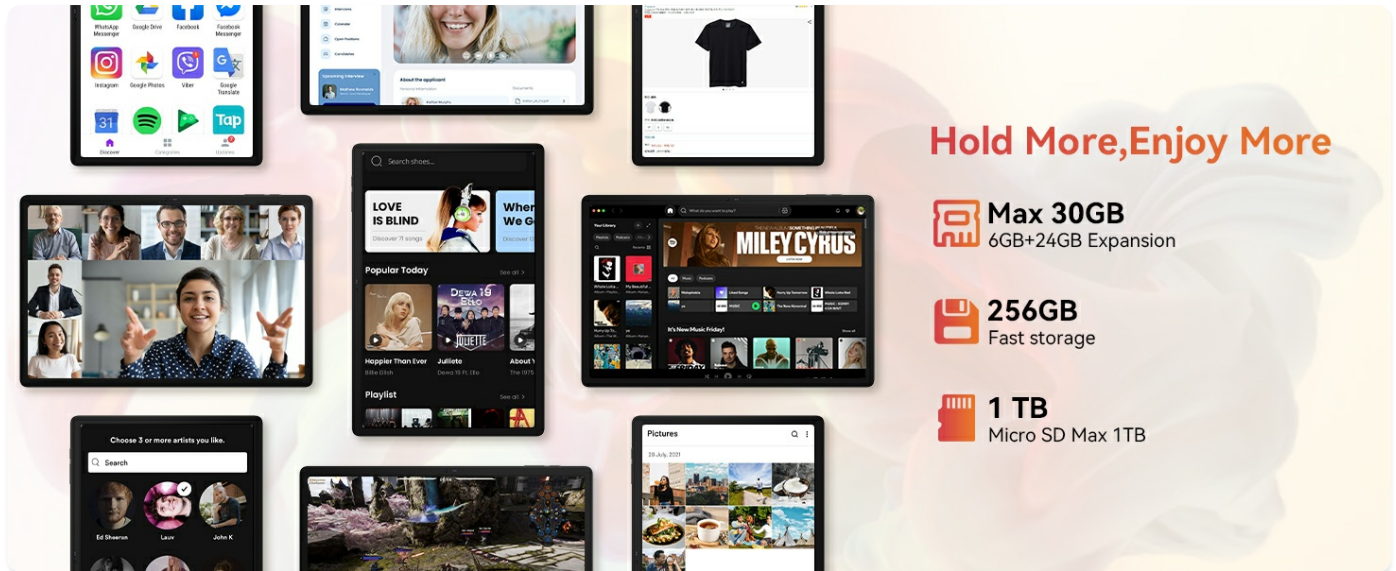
WhatsApp Messenger
Google Drive
Facebook
Facebook Messenger
Instagram
Google Photos
Viber
Google Translate
Tap
Discover
Categories
Updates

Interviews
Calendar
Open Positions
Candidates
Upcoming Interview
About the applicant
Personal Information
Documents

Search shoes...
LOVE IS BLIND
Discover 71 songs
When We G
Discover
Popular Today
See all
DEWA 19 ELO
JULIETTE
Happier Than Ever
Billie Eilish
Julliete
Dewa 19 Ft. Ebo
About Y
The 1975
Playlist
See all

What do you want to play?
Your Library
MILEY CYRUS
It's New Music Friday!
Show all

Choose 3 or more artists you like.
Search
Ed Sheeran
Lauv
John K

Pictures
29 July, 2021

Hold More,Enjoy More
Max 30GB
6GB+24GB Expansion
256GB
Fast storage
1 TB
Micro SD Max 1TB